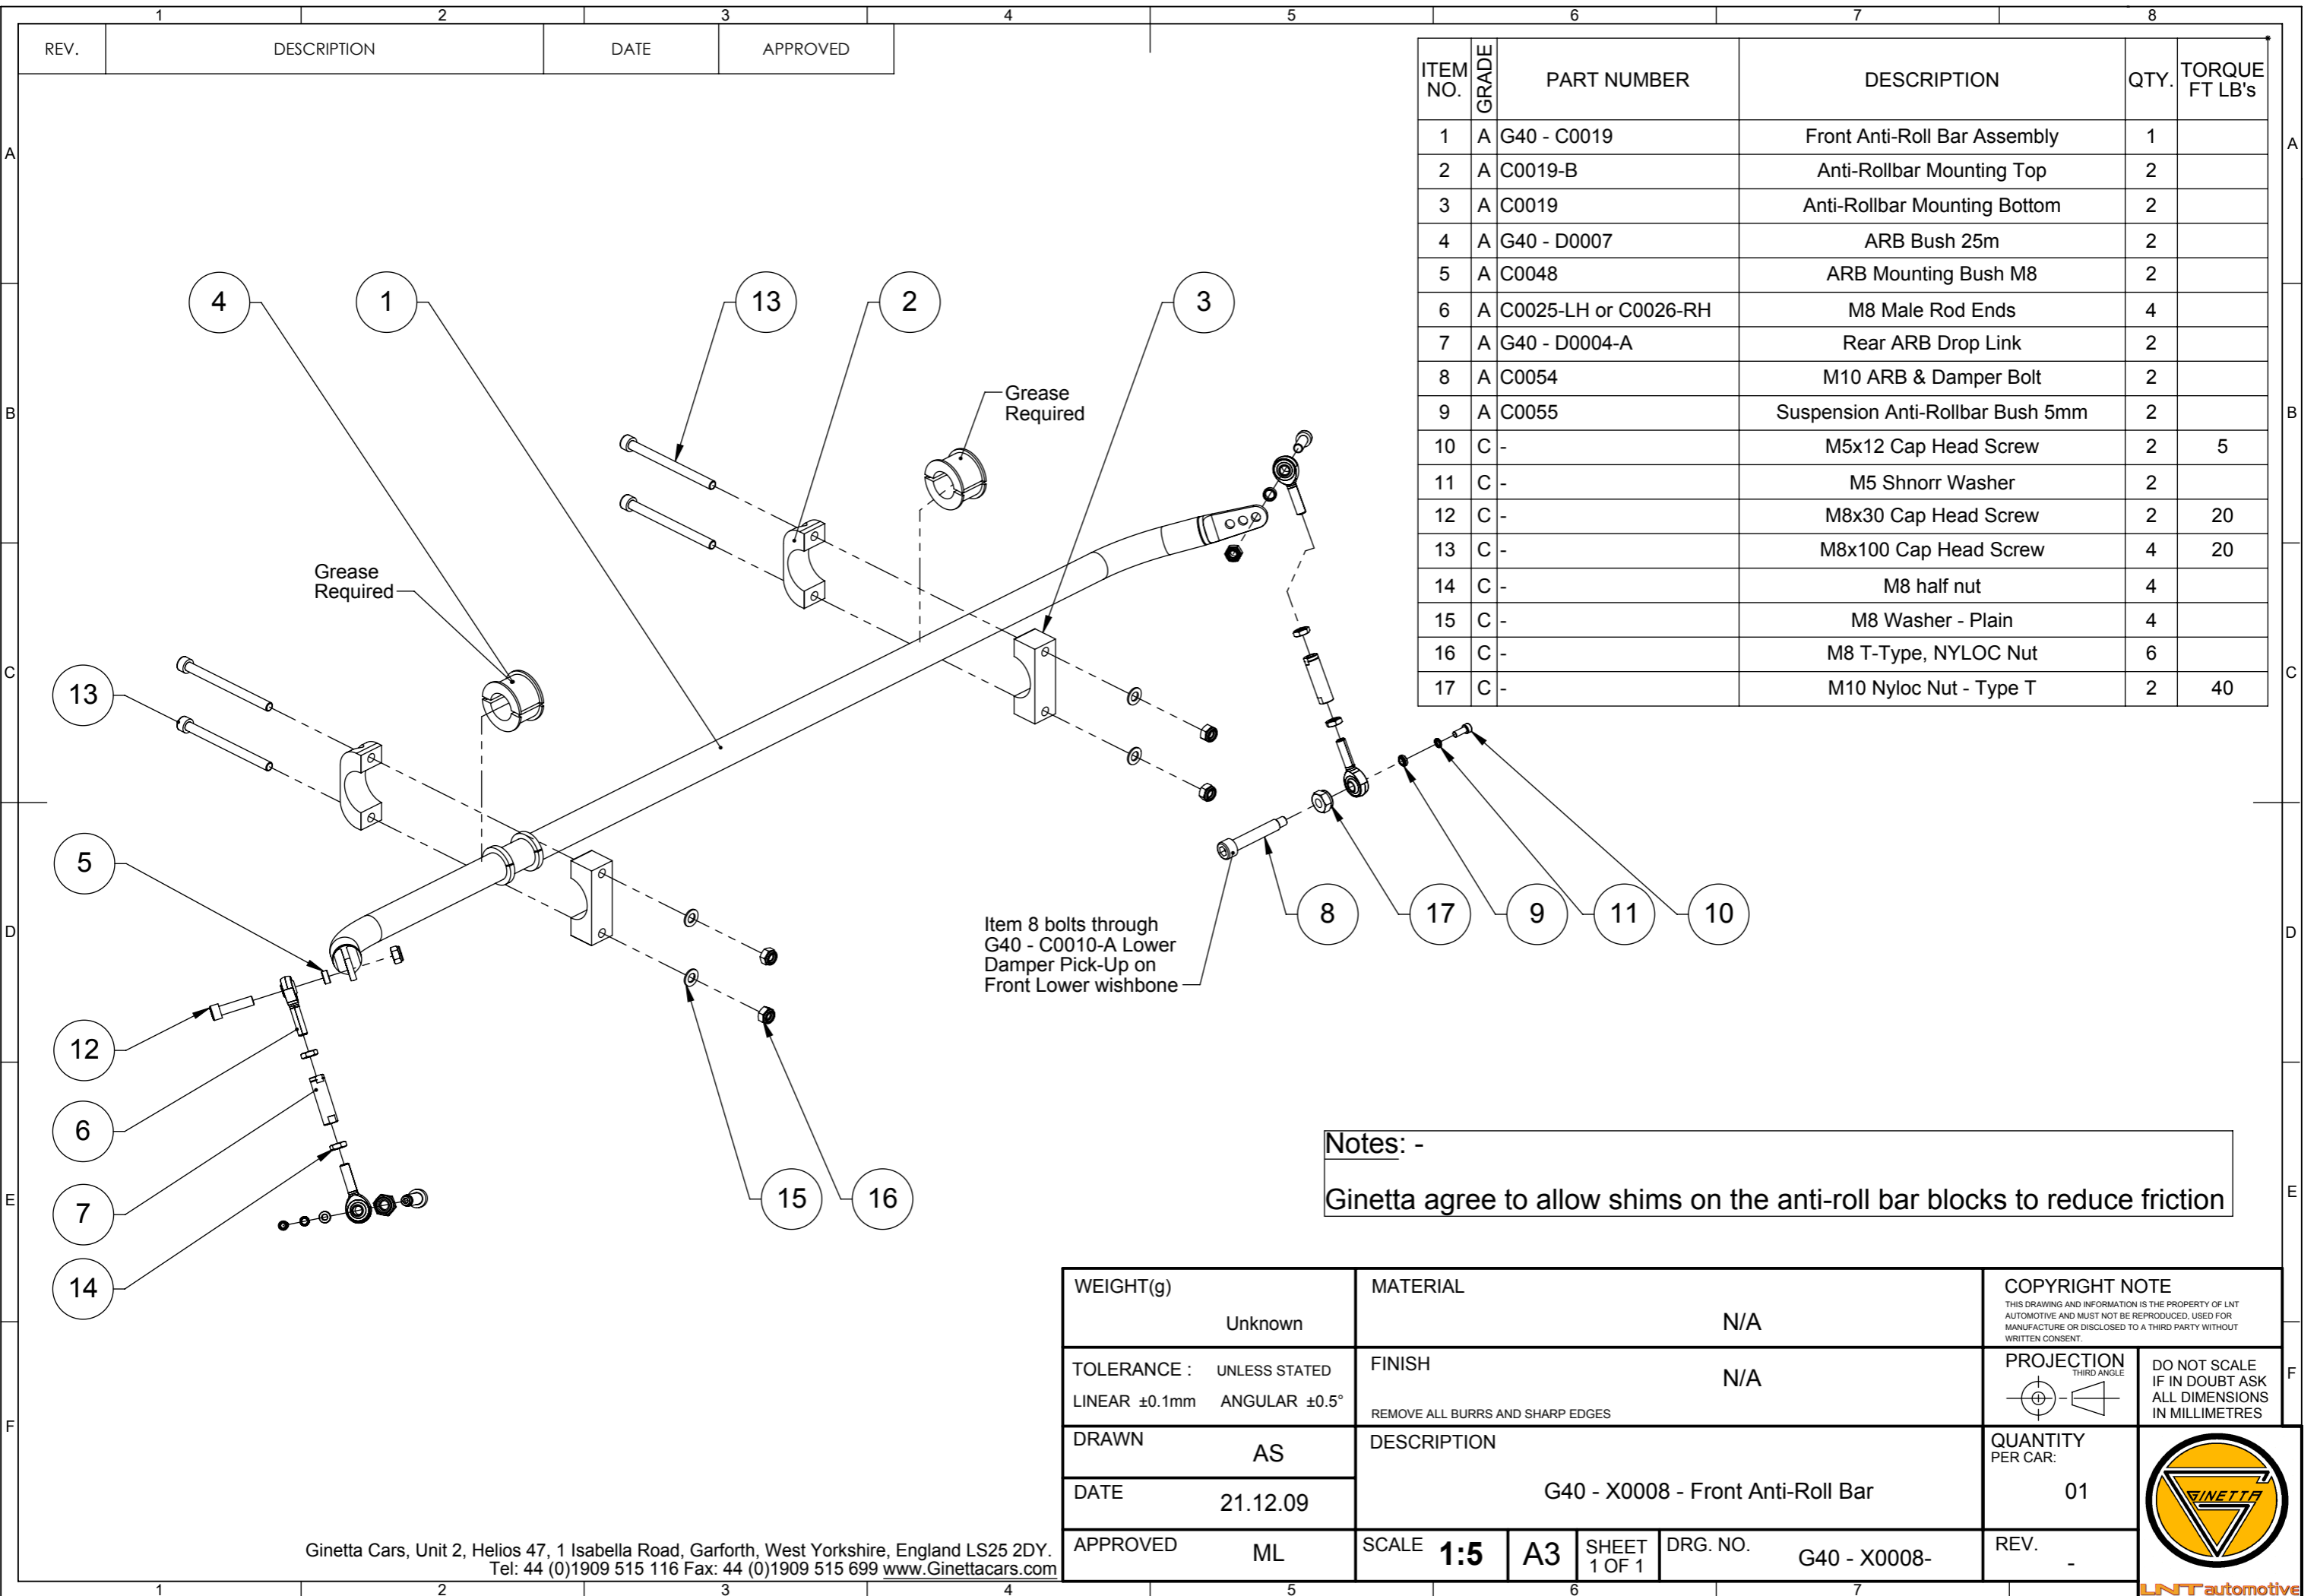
1 2 3 4 5 6 7 8

| REV. | DESCRIPTION | DATE | APPROVED |
|---|---|---|---|

| ITEM NO. | GRADE | PART NUMBER | DESCRIPTION | QTY. | TORQUE FT LB's |
|---|---|---|---|---|---|
| 1 | A | G40 - C0019 | Front Anti-Roll Bar Assembly | 1 | |
| 2 | A | C0019-B | Anti-Rollbar Mounting Top | 2 | |
| 3 | A | C0019 | Anti-Rollbar Mounting Bottom | 2 | |
| 4 | A | G40 - D0007 | ARB Bush 25m | 2 | |
| 5 | A | C0048 | ARB Mounting Bush M8 | 2 | |
| 6 | A | C0025-LH or C0026-RH | M8 Male Rod Ends | 4 | |
| 7 | A | G40 - D0004-A | Rear ARB Drop Link | 2 | |
| 8 | A | C0054 | M10 ARB & Damper Bolt | 2 | |
| 9 | A | C0055 | Suspension Anti-Rollbar Bush 5mm | 2 | |
| 10 | C | - | M5x12 Cap Head Screw | 2 | 5 |
| 11 | C | - | M5 Shnorr Washer | 2 | |
| 12 | C | - | M8x30 Cap Head Screw | 2 | 20 |
| 13 | C | - | M8x100 Cap Head Screw | 4 | 20 |
| 14 | C | - | M8 half nut | 4 | |
| 15 | C | - | M8 Washer - Plain | 4 | |
| 16 | C | - | M8 T-Type, NYLOC Nut | 6 | |
| 17 | C | - | M10 Nyloc Nut - Type T | 2 | 40 |

A B C D E F

4 1 13 2 3

Grease Required

Grease Required

13 5 12 6 7 14 15 16

Item 8 bolts through G40 - C0010-A Lower Damper Pick-Up on Front Lower wishbone

8 17 9 11 10

Notes: -
Ginetta agree to allow shims on the anti-roll bar blocks to reduce friction

WEIGHT(g) Unknown
MATERIAL N/A
COPYRIGHT NOTE
THIS DRAWING AND INFORMATION IS THE PROPERTY OF LNT AUTOMOTIVE AND MUST NOT BE REPRODUCED, USED FOR MANUFACTURE OR DISCLOSED TO A THIRD PARTY WITHOUT WRITTEN CONSENT.
TOLERANCE : UNLESS STATED
LINEAR ±0.1mm ANGULAR ±0.5°
FINISH N/A
REMOVE ALL BURRS AND SHARP EDGES
PROJECTION THIRD ANGLE
DO NOT SCALE IF IN DOUBT ASK ALL DIMENSIONS IN MILLIMETRES
DRAWN AS
DESCRIPTION
G40 - X0008 - Front Anti-Roll Bar
QUANTITY PER CAR: 01
DATE 21.12.09
APPROVED ML
SCALE 1:5 A3 SHEET 1 OF 1 DRG. NO. G40 - X0008-
REV. -
GINETTA
LNT automotive

Ginetta Cars, Unit 2, Helios 47, 1 Isabella Road, Garforth, West Yorkshire, England LS25 2DY.
Tel: 44 (0)1909 515 116 Fax: 44 (0)1909 515 699 www.Ginettacars.com